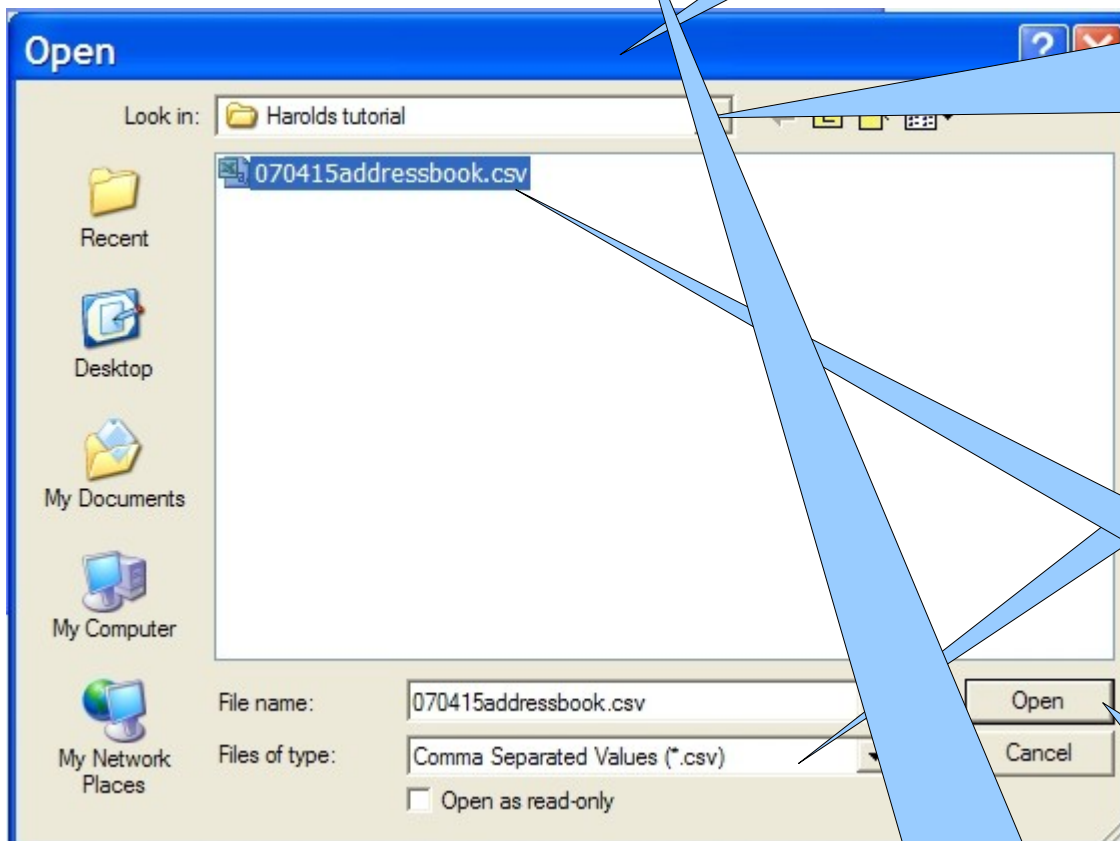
Open

Look in: Harolds tutorial

070415addressbook.csv

Recent

Desktop

My Documents

My Computer

My Network Places

File name: 070415addressbook.csv

Files of type: Comma Separated Values (*.csv)

Open as read-only

Open

Cancel